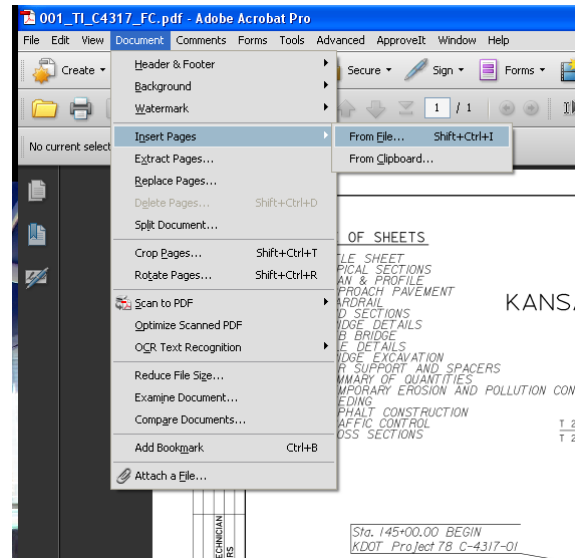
001_TI_C4317_FC.pdf - Adobe Acrobat Pro

File Edit View Document Comments Forms Tools Advanced ApproveIt Window Help

Create

Secure Sign Forms

1 / 1

No current select

Header & Footer
Background
Watermark
Insert Pages
Extract Pages...
Replace Pages...
Delete Pages... Shift+Ctrl+D
Split Document...
Crop Pages... Shift+Ctrl+T
Rotate Pages... Shift+Ctrl+R
Scan to PDF
Optimize Scanned PDF
OCR Text Recognition
Reduce File Size...
Examine Document...
Compare Documents...
Add Bookmark Ctrl+B
Attach a File...

From File... Shift+Ctrl+I
From Clipboard...

OF SHEETS
LE SHEET
PICAL SECTIONS
AN & PROFILE
PROACH PAVEMENT
ARDRAIL
D SECTIONS
IDGE DETAILS
B BRIDGE
E DETAILS
IDGE EXCAVATION
R SUPPORT AND SPACERS
MMARY OF QUANTITIES
MPORARY EROSION AND POLLUTION CON
EDING
PHALT CONSTRUCTION
AFFIC CONTROL
OSS SECTIONS

KANS

T 2
T 2

ECHNICIAN
RS

Sta. 145+00.00 BEGIN
KDOT Project 78 C-4317-01